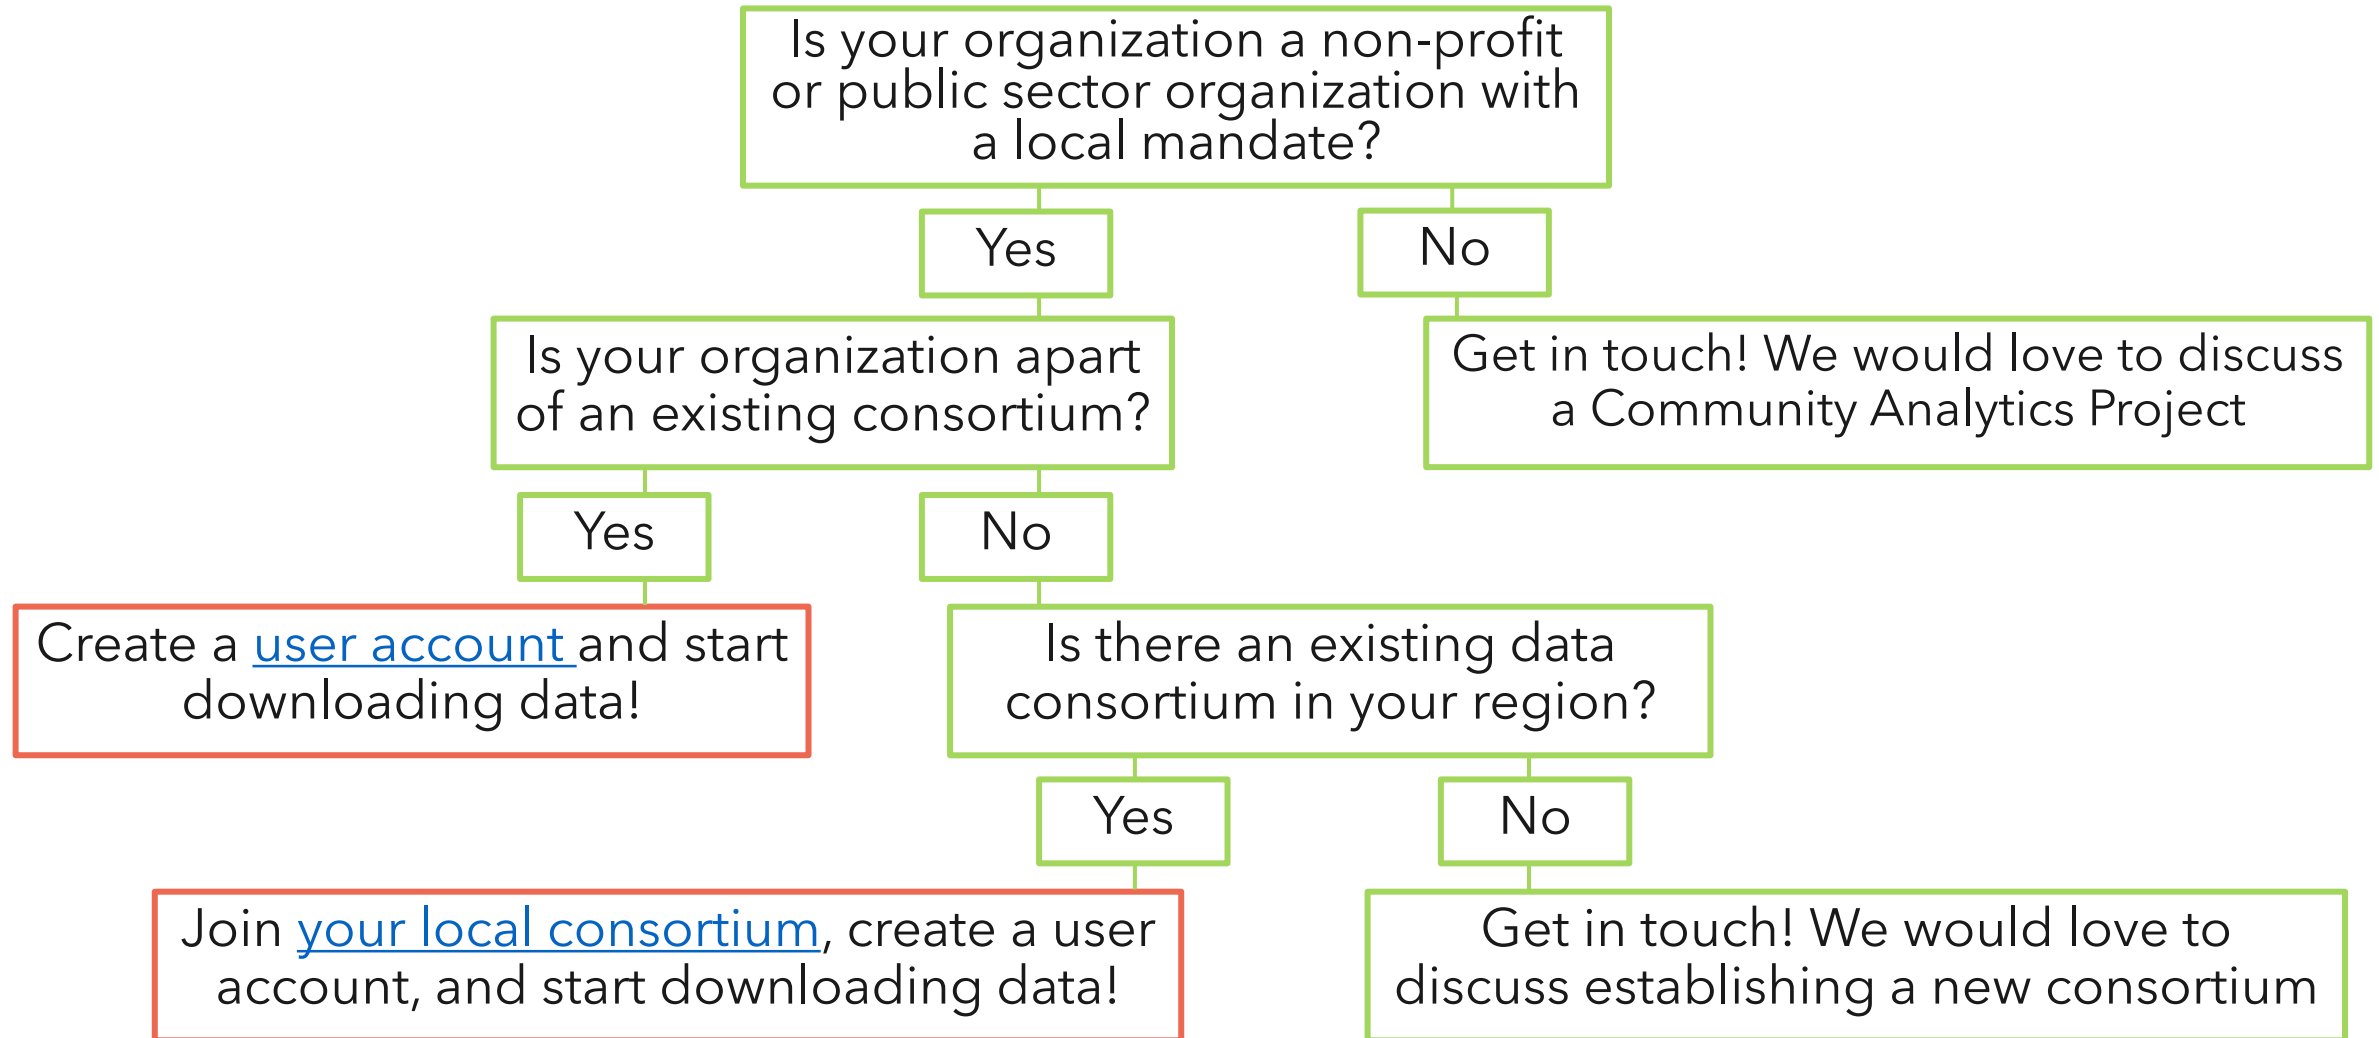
Is your organization a non-profit or public sector organization with a local mandate?

Yes

No

Is your organization apart of an existing consortium?

Get in touch! We would love to discuss a Community Analytics Project

Yes

No

Create a user account and start downloading data!

Is there an existing data consortium in your region?

Yes

No

Join your local consortium, create a user account, and start downloading data!

Get in touch! We would love to discuss establishing a new consortium